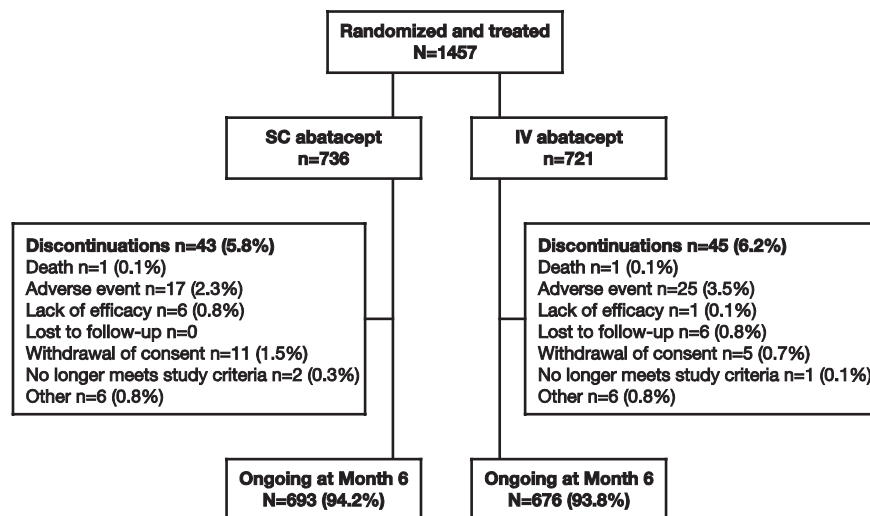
Randomized and treated
N=1457

SC abatacept
n=736

IV abatacept
n=721

Discontinuations n=43 (5.8%)
Death n=1 (0.1%)
Adverse event n=17 (2.3%)
Lack of efficacy n=6 (0.8%)
Lost to follow-up n=0
Withdrawal of consent n=11 (1.5%)
No longer meets study criteria n=2 (0.3%)
Other n=6 (0.8%)

Discontinuations n=45 (6.2%)
Death n=1 (0.1%)
Adverse event n=25 (3.5%)
Lack of efficacy n=1 (0.1%)
Lost to follow-up n=6 (0.8%)
Withdrawal of consent n=5 (0.7%)
No longer meets study criteria n=1 (0.1%)
Other n=6 (0.8%)

Ongoing at Month 6
N=693 (94.2%)

Ongoing at Month 6
N=676 (93.8%)